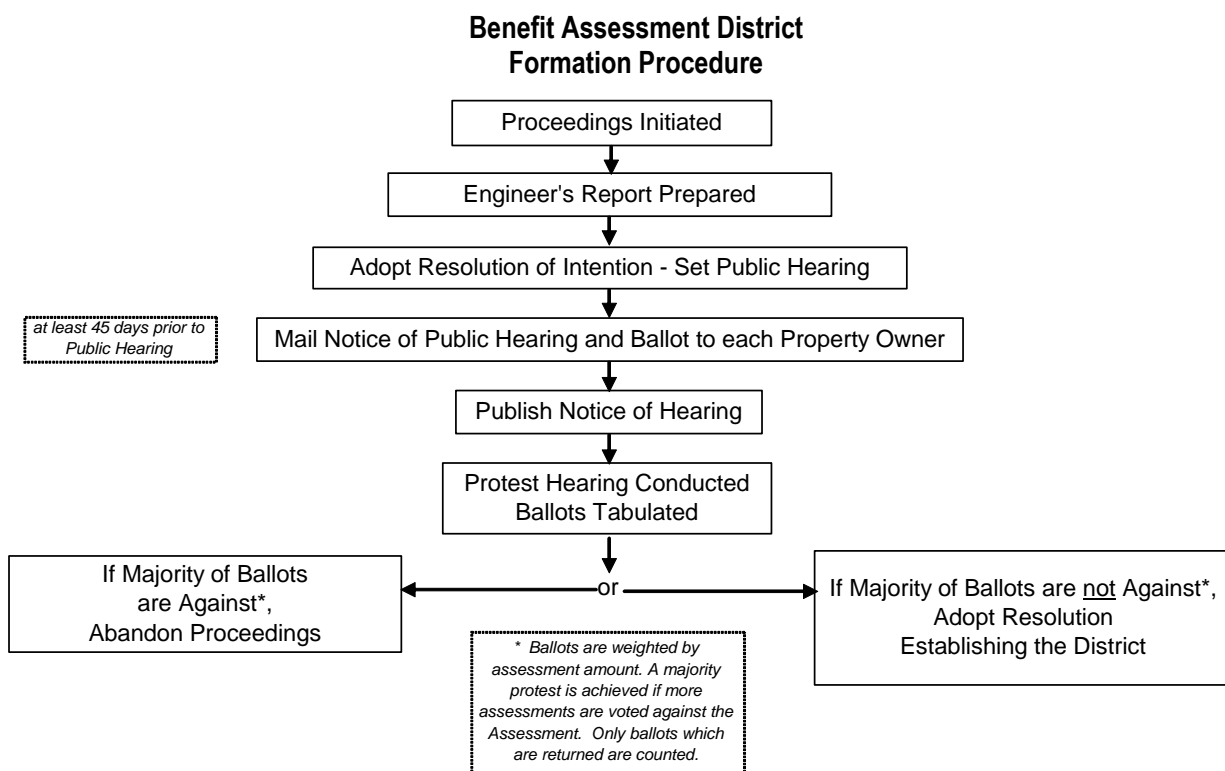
Benefit Assessment District
Formation Procedure

Proceedings Initiated

Engineer's Report Prepared

Adopt Resolution of Intention - Set Public Hearing

at least 45 days prior to Public Hearing

Mail Notice of Public Hearing and Ballot to each Property Owner

Publish Notice of Hearing

Protest Hearing Conducted
Ballots Tabulated

If Majority of Ballots are Against*, Abandon Proceedings

or

If Majority of Ballots are not Against*, Adopt Resolution Establishing the District

* Ballots are weighted by assessment amount. A majority protest is achieved if more assessments are voted against the Assessment. Only ballots which are returned are counted.